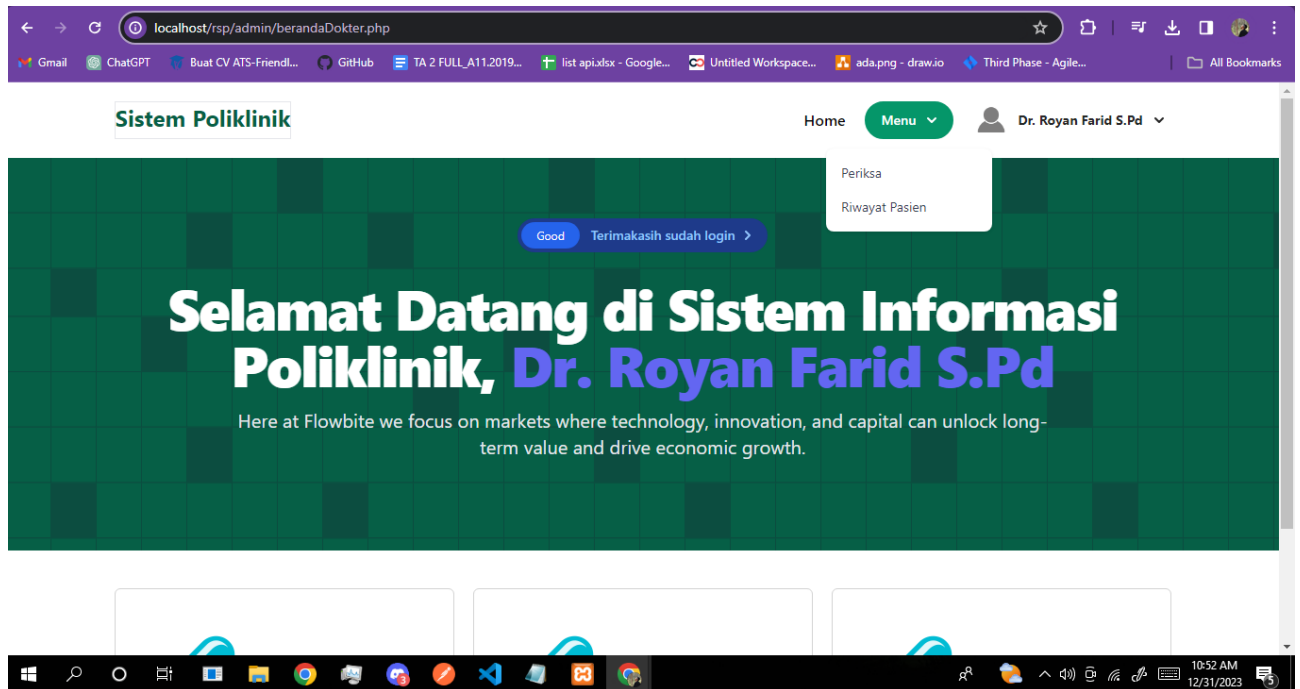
localhost/rsp/admin/berandaDokter.php

Gmail ChatGPT Buat CV ATS-Friendl... GitHub TA 2 FULL_A11.2019... list api.xlsx - Google... Untitled Workspace... ada.png - draw.io Third Phase - Agile... All Bookmarks

Sistem Poliklinik

Home Menu Dr. Royan Farid S.Pd

Periksa
Riwayat Pasien

Good Terimakasih sudah login >

Selamat Datang di Sistem Informasi Poliklinik, Dr. Royan Farid S.Pd

Here at Flowbite we focus on markets where technology, innovation, and capital can unlock long-term value and drive economic growth.

10:52 AM
12/31/2023